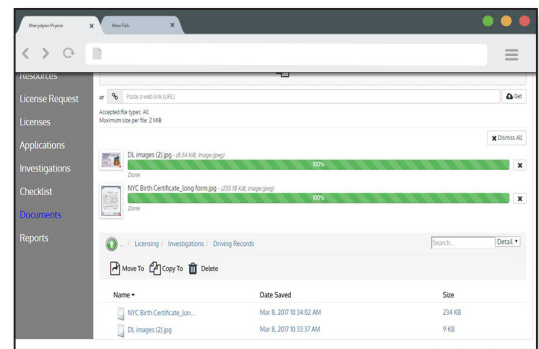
Merydyan Prysm
New Tab

Resources
License Request
Licenses
Applications
Investigations
Checklist
Documents
Reports

or Paste a web link (URL) Get
Accepted file types: All
Maximum size per file: 2 MiB

Dismiss All

DL images (2).jpg - (8.54 KiB, image/jpeg)
100%
Done

NYC Birth Certificate_long form.jpg - (233.78 KiB, image/jpeg)
100%
Done

... / Licensing / Investigations / Driving Records
Search...
Detail

Move To
Copy To
Delete

| Name | Date Saved | Size |
|---|---|---|
| NYC Birth Certificate_lon... | Mar 8, 2017 10:34:02 AM | 234 KB |
| DL images (2).jpg | Mar 8, 2017 10:33:37 AM | 9 KB |